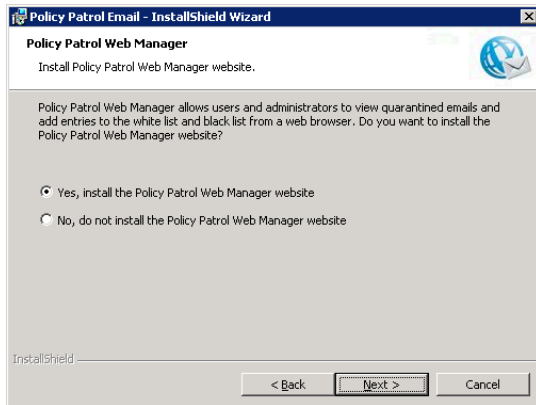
Policy Patrol Email - InstallShield Wizard

Policy Patrol Web Manager

Install Policy Patrol Web Manager website.

Policy Patrol Web Manager allows users and administrators to view quarantined emails and add entries to the white list and black list from a web browser. Do you want to install the Policy Patrol Web Manager website?

Yes, install the Policy Patrol Web Manager website

No, do not install the Policy Patrol Web Manager website

InstallShield

< Back

Next >

Cancel